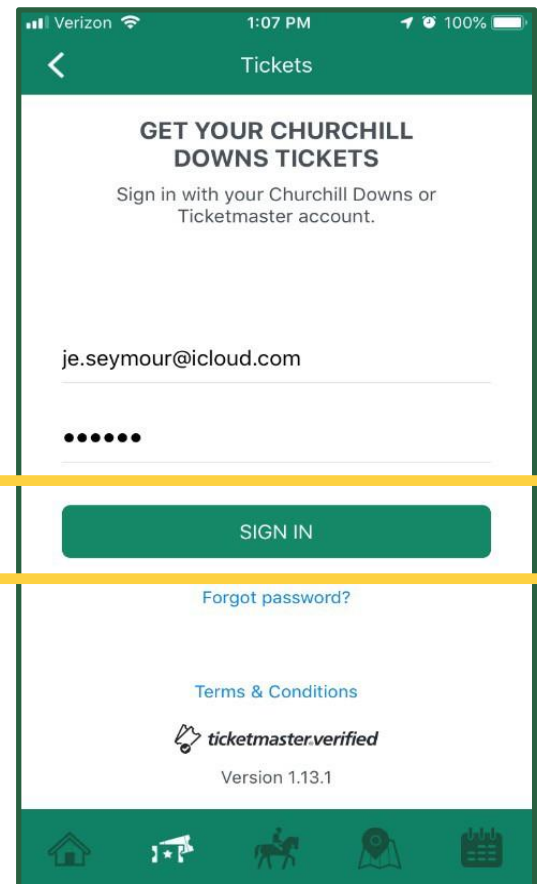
Verizon 1:07 PM 100%

Tickets

GET YOUR CHURCHILL DOWNS TICKETS

Sign in with your Churchill Downs or Ticketmaster account.

je.seymour@icloud.com

••••••

SIGN IN

Forgot password?

Terms & Conditions

ticketmaster.verified

Version 1.13.1